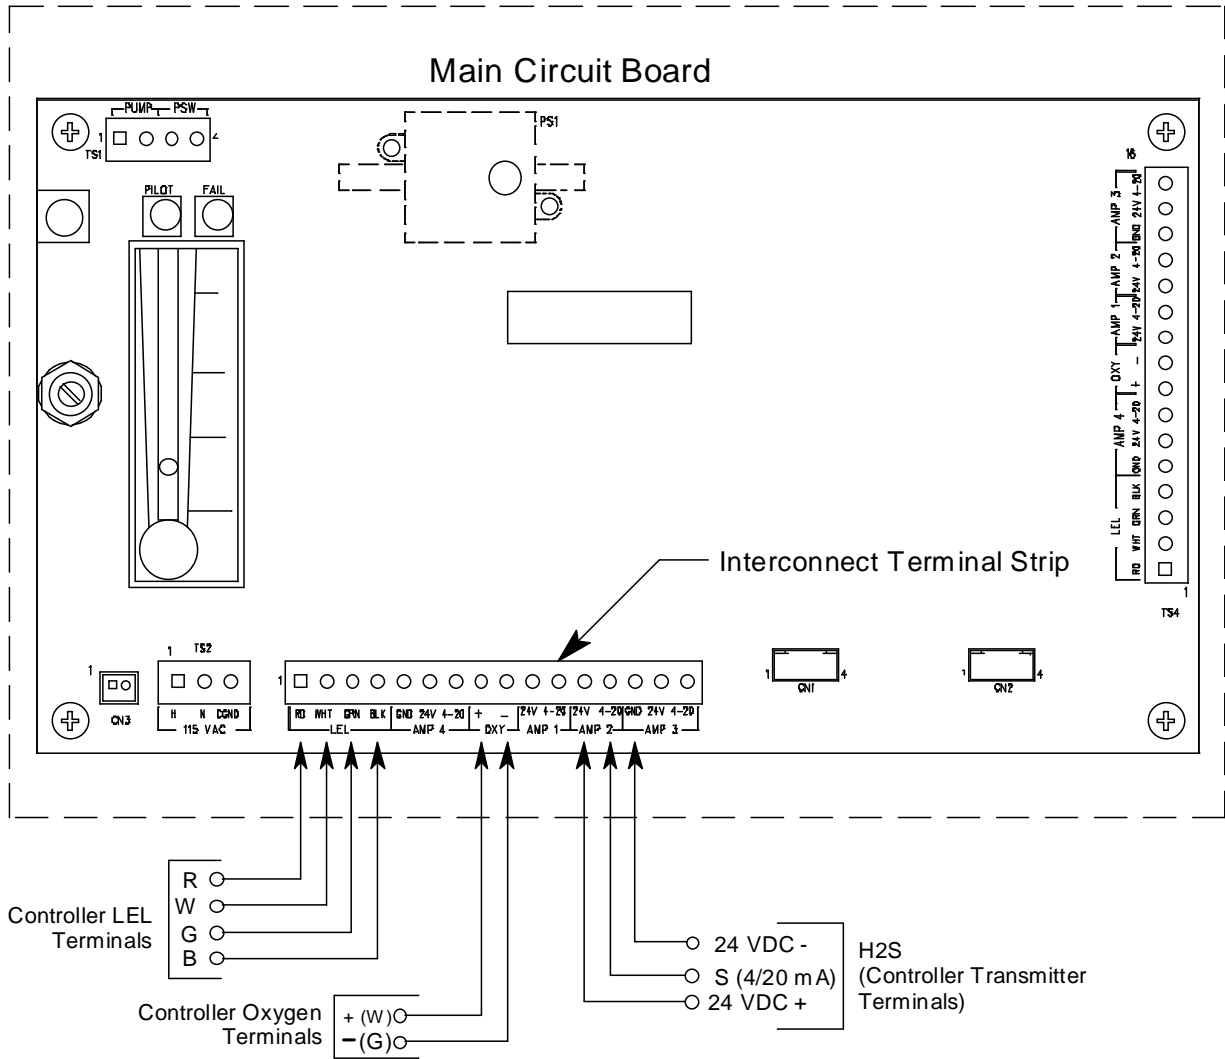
Main Circuit Board

PUMP PSW
1 4
TS1

PS1

PILOT FAIL

16
AMP 3 24V 4-20
AMP 2 GND 24V 4-20
AMP 1 24V 4-20
OXY + –
AMP 4 4-20 24V GND
LEL BLK GRN WHT RD
1
TS4

Interconnect Terminal Strip

1 TS2
1
CN3
H N CGND
115 VAC

1
RD WHT GRN BLK
LEL
GND 24V 4-20
AMP 4
+ –
OXY
24V 4-20
AMP 1
24V 4-20
AMP 2
GND 24V 4-20
AMP 3

1 CN1 4
1 CN2 4

R
W
G
B
Controller LEL Terminals

Controller Oxygen Terminals
+ (W)
− (G)

24 VDC -
S (4/20 mA)
24 VDC +

H2S
(Controller Transmitter Terminals)